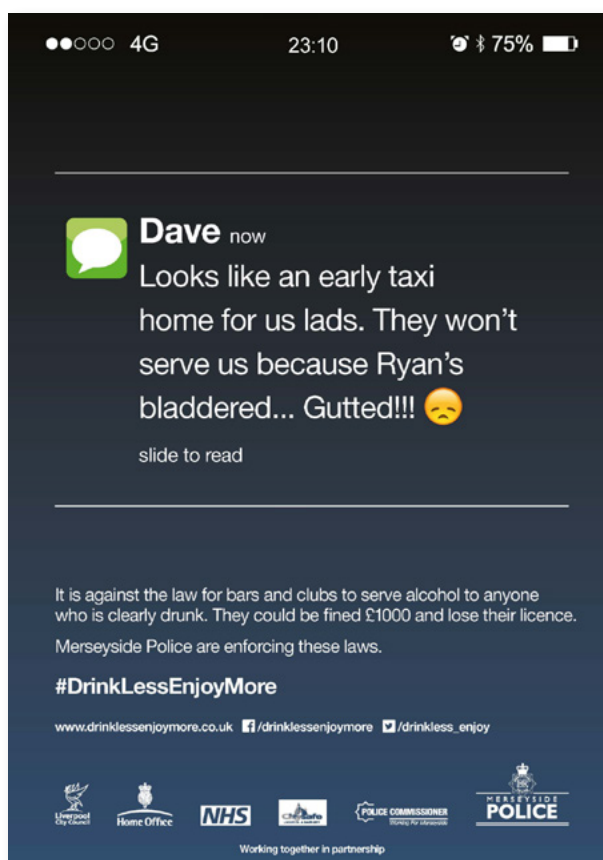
●●○○○ 4G 23:10 75%

Dave now
Looks like an early taxi home for us lads. They won't serve us because Ryan's bladdered... Gutted!!! 😞

slide to read

It is against the law for bars and clubs to serve alcohol to anyone who is clearly drunk. They could be fined £1000 and lose their licence.

Merseyside Police are enforcing these laws.

#DrinkLessEnjoyMore

www.drinklessenjoymore.co.uk /drinklessenjoymore /drinkless_enjoy

Liverpool City Council Home Office NHS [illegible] POLICE COMMISSIONER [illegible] MERSEYSIDE POLICE

Working together in partnership